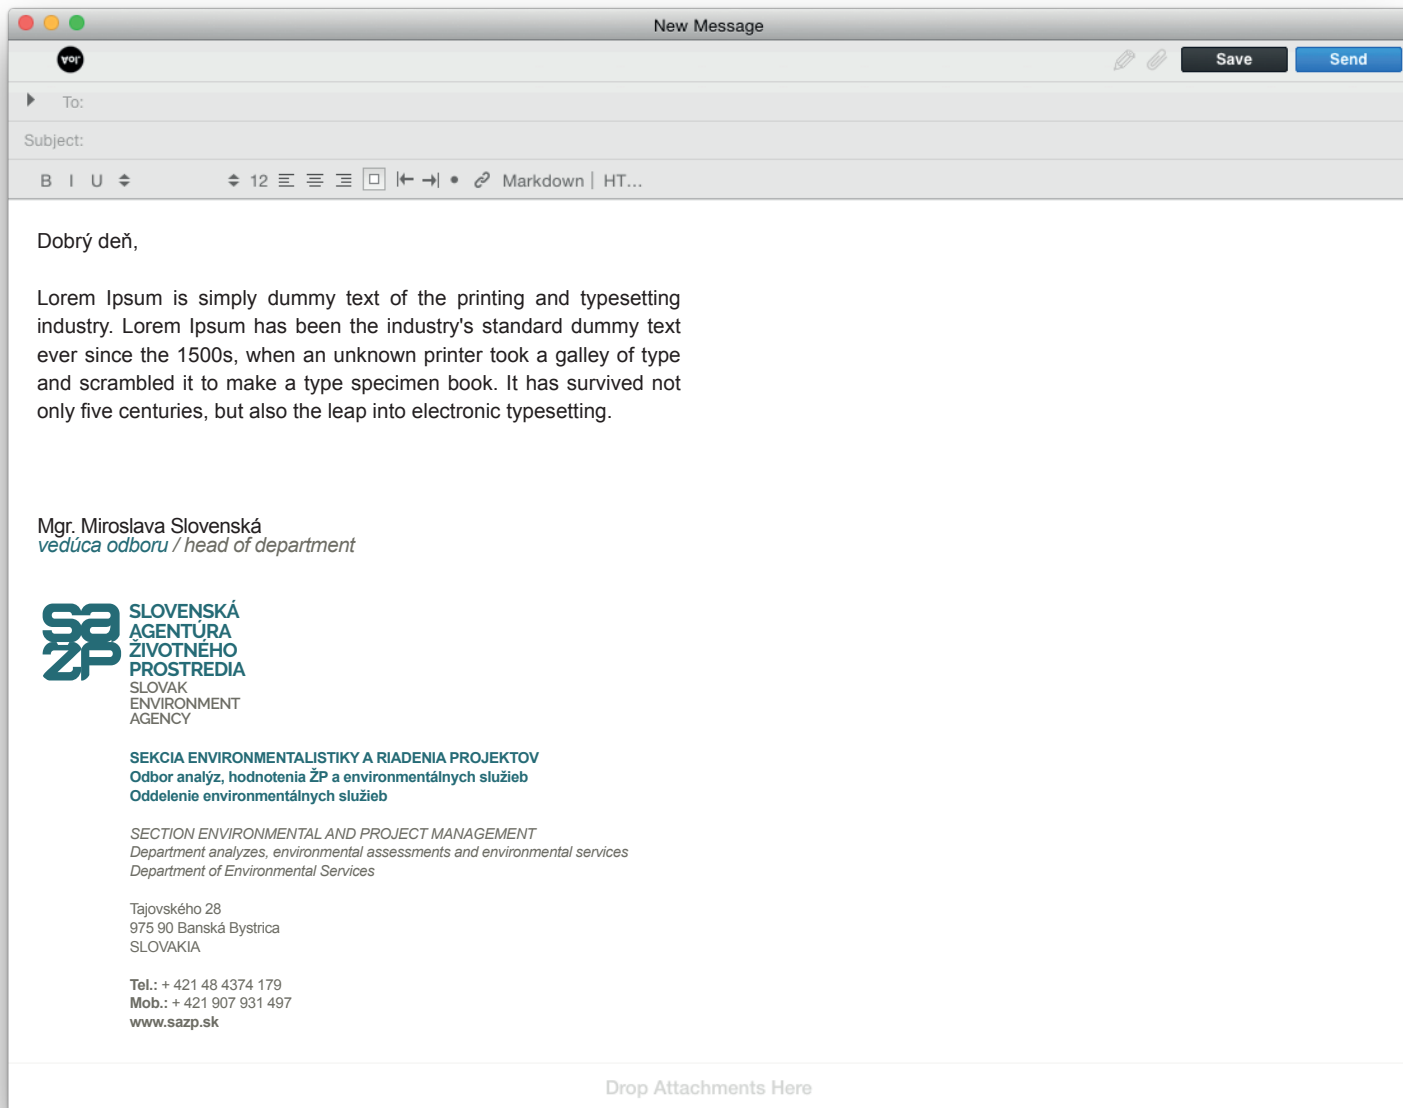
New Message

vor

Save Send

To:

Subject:

B I U 12 Markdown | HT...

Dobrý deň,

Lorem Ipsum is simply dummy text of the printing and typesetting industry. Lorem Ipsum has been the industry's standard dummy text ever since the 1500s, when an unknown printer took a galley of type and scrambled it to make a type specimen book. It has survived not only five centuries, but also the leap into electronic typesetting.

Mgr. Miroslava Slovenská
vedúca odboru / head of department

SLOVENSKÁ AGENTÚRA ŽIVOTNÉHO PROSTREDIA
SLOVAK ENVIRONMENT AGENCY

SEKCIA ENVIRONMENTALISTIKY A RIADENIA PROJEKTOV
Odbor analýz, hodnotenia ŽP a environmentálnych služieb
Oddelenie environmentálnych služieb

SECTION ENVIRONMENTAL AND PROJECT MANAGEMENT
Department analyzes, environmental assessments and environmental services
Department of Environmental Services

Tajovského 28
975 90 Banská Bystrica
SLOVAKIA

Tel.: + 421 48 4374 179
Mob.: + 421 907 931 497
www.sazp.sk

Drop Attachments Here